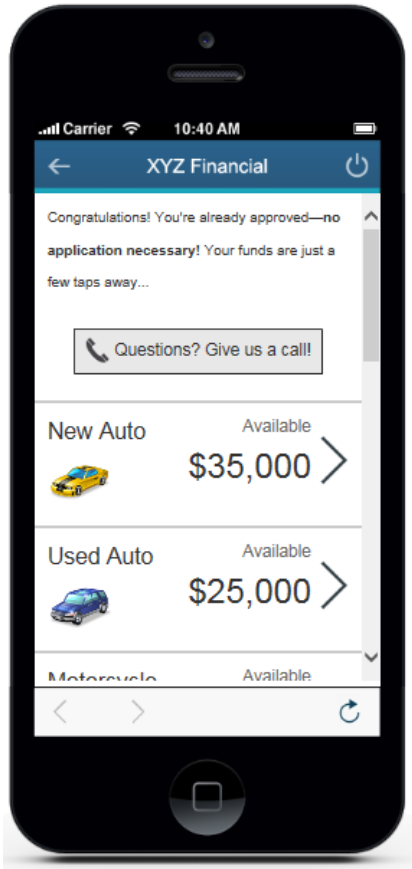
Carrier 10:40 AM

XYZ Financial

Congratulations! You're already approved—**no application necessary!** Your funds are just a few taps away...

Questions? Give us a call!

New Auto
Available
$35,000

Used Auto
Available
$25,000

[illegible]
Available